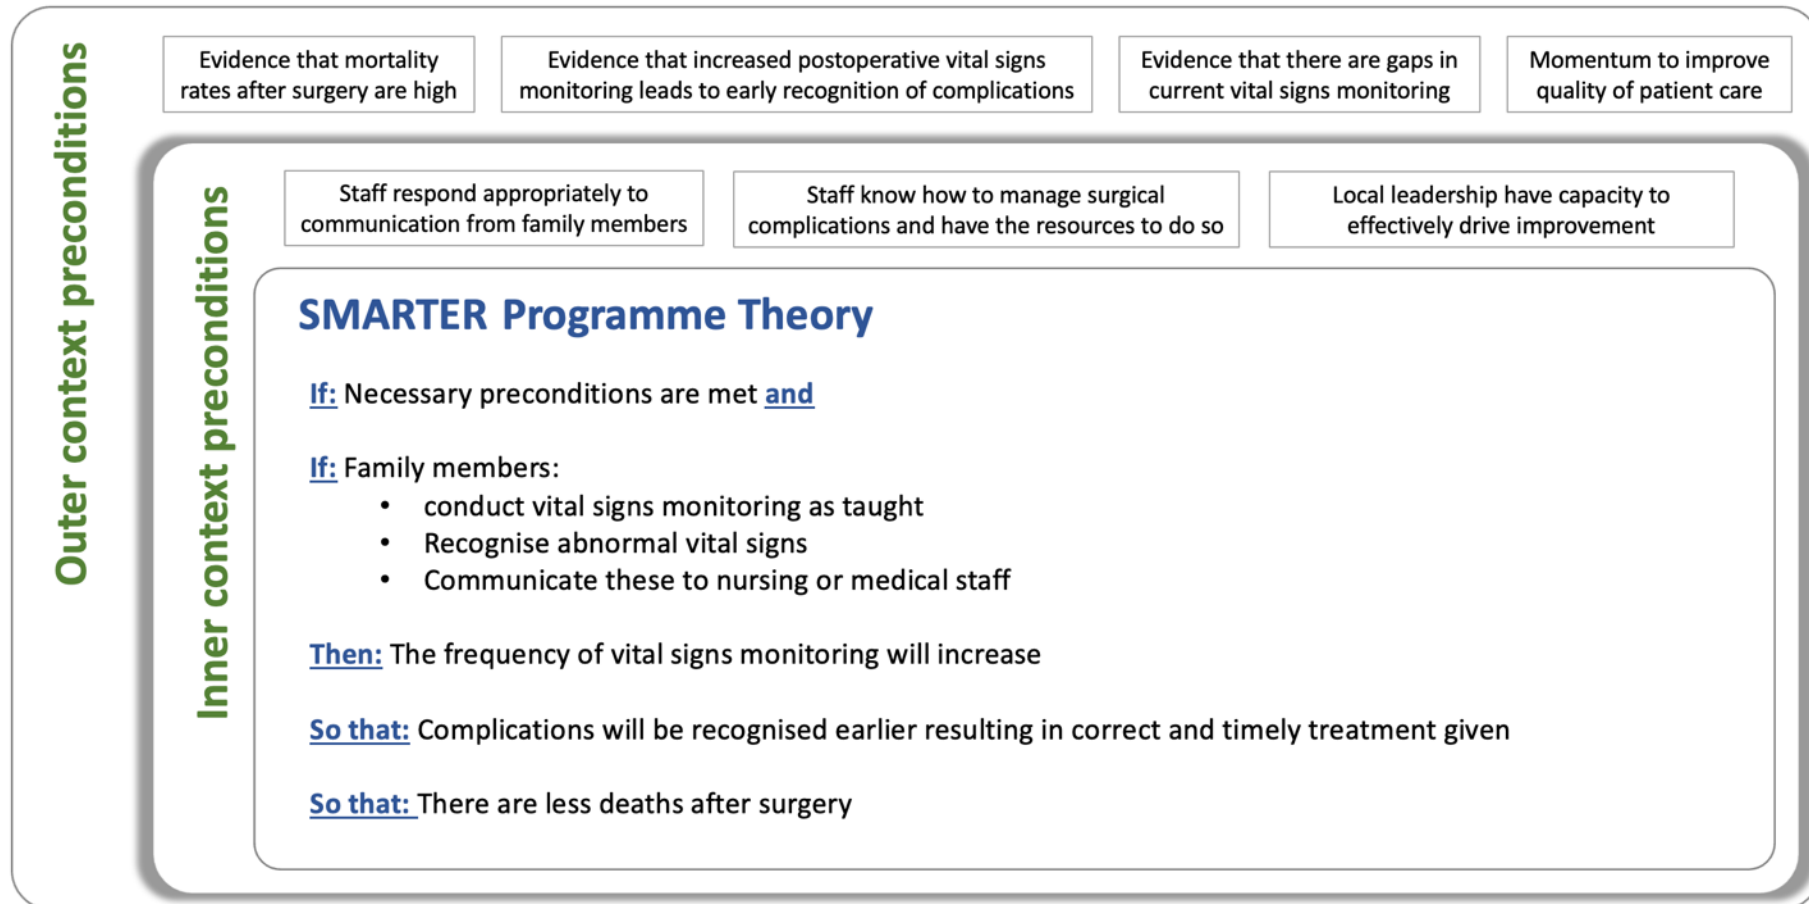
Outer context preconditions

Evidence that mortality rates after surgery are high

Evidence that increased postoperative vital signs monitoring leads to early recognition of complications

Evidence that there are gaps in current vital signs monitoring

Momentum to improve quality of patient care

Inner context preconditions

Staff respond appropriately to communication from family members

Staff know how to manage surgical complications and have the resources to do so

Local leadership have capacity to effectively drive improvement

SMARTER Programme Theory

If: Necessary preconditions are met and

If: Family members:
• conduct vital signs monitoring as taught
• Recognise abnormal vital signs
• Communicate these to nursing or medical staff

Then: The frequency of vital signs monitoring will increase

So that: Complications will be recognised earlier resulting in correct and timely treatment given

So that: There are less deaths after surgery